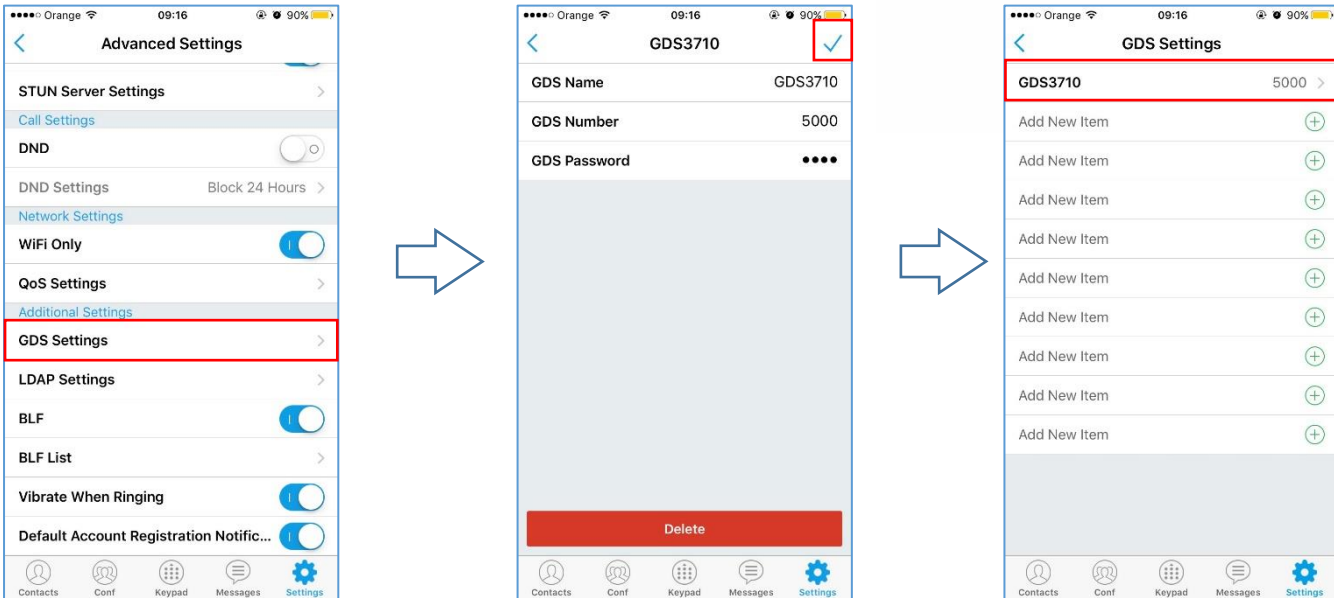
Orange 09:16 90%
Advanced Settings
STUN Server Settings
Call Settings
DND
DND Settings Block 24 Hours
Network Settings
WiFi Only
QoS Settings
Additional Settings
GDS Settings
LDAP Settings
BLF
BLF List
Vibrate When Ringing
Default Account Registration Notific...
Contacts Conf Keypad Messages Settings

Orange 09:16 90%
GDS3710
GDS Name GDS3710
GDS Number 5000
GDS Password ••••
Delete
Contacts Conf Keypad Messages Settings

Orange 09:16 90%
GDS Settings
GDS3710 5000
Add New Item
Add New Item
Add New Item
Add New Item
Add New Item
Add New Item
Add New Item
Add New Item
Add New Item
Contacts Conf Keypad Messages Settings